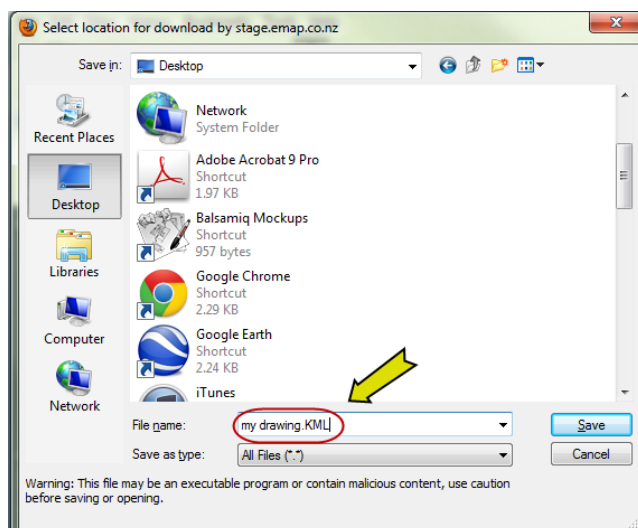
Select location for download by stage.emap.co.nz

Save in: Desktop

Recent Places

Desktop

Libraries

Computer

Network

Network
System Folder

Adobe Acrobat 9 Pro
Shortcut
1.97 KB

Balsamiq Mockups
Shortcut
957 bytes

Google Chrome
Shortcut
2.29 KB

Google Earth
Shortcut
2.24 KB

iTunes

File name: my drawing.KML

Save as type: All Files (*.*)

Save

Cancel

Warning: This file may be an executable program or contain malicious content, use caution before saving or opening.